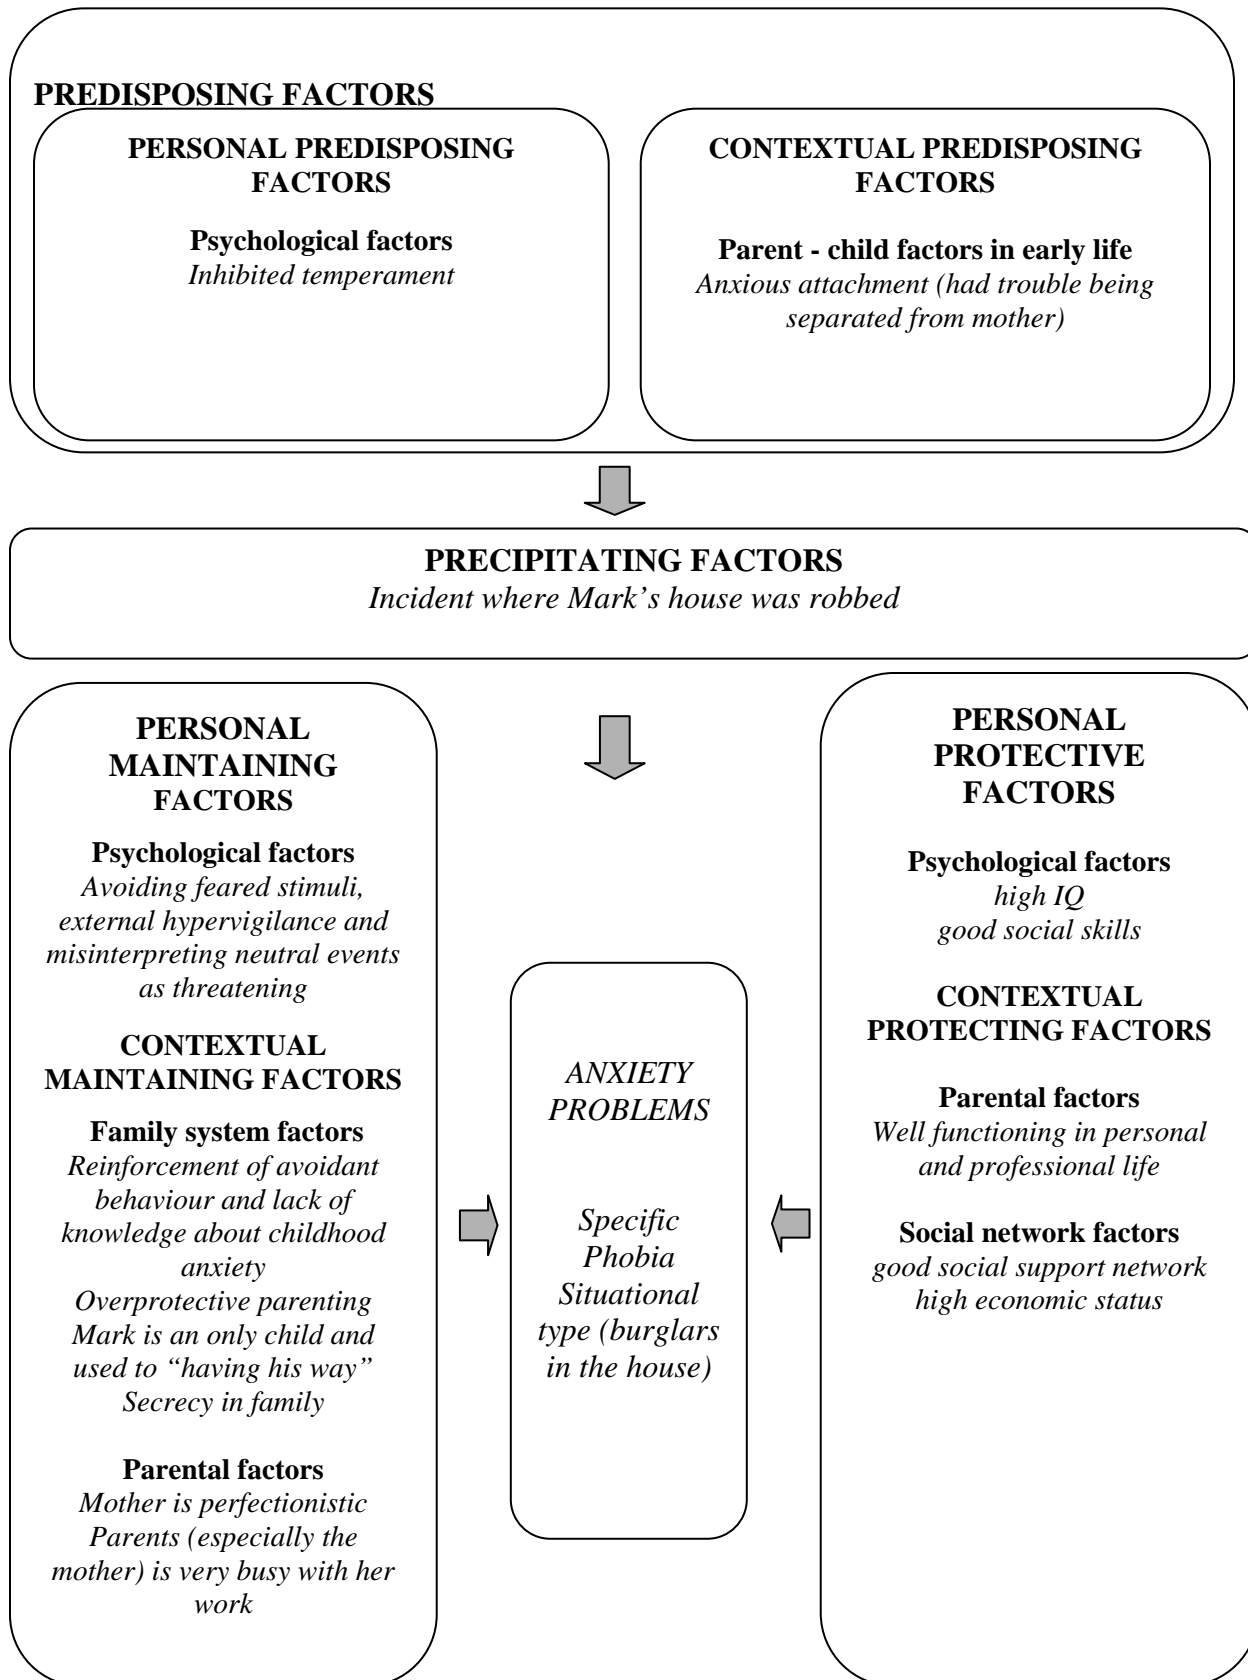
PREDISPOSING FACTORS

PERSONAL PREDISPOSING FACTORS

Psychological factors
Inhibited temperament

CONTEXTUAL PREDISPOSING FACTORS

Parent - child factors in early life
Anxious attachment (had trouble being separated from mother)

PRECIPITATING FACTORS
Incident where Mark's house was robbed

PERSONAL MAINTAINING FACTORS

Psychological factors
Avoiding feared stimuli, external hypervigilance and misinterpreting neutral events as threatening

CONTEXTUAL MAINTAINING FACTORS

Family system factors
Reinforcement of avoidant behaviour and lack of knowledge about childhood anxiety
Overprotective parenting
Mark is an only child and used to "having his way"
Secrecy in family

Parental factors
Mother is perfectionistic
Parents (especially the mother) is very busy with her work

ANXIETY PROBLEMS

Specific Phobia Situational type (burglars in the house)

PERSONAL PROTECTIVE FACTORS

Psychological factors
high IQ
good social skills

CONTEXTUAL PROTECTING FACTORS

Parental factors
Well functioning in personal and professional life

Social network factors
good social support network
high economic status